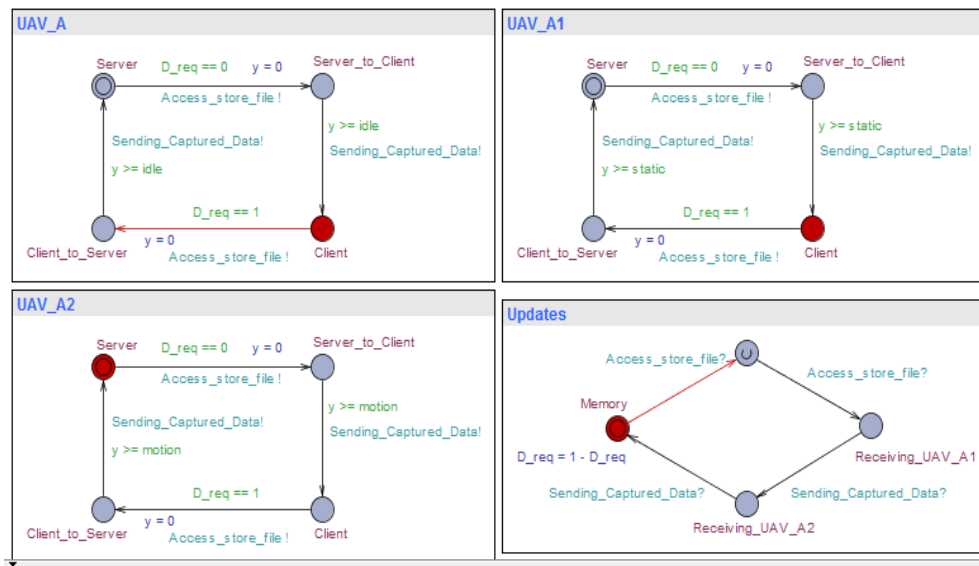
UAV_A

Server
D_req == 0
y = 0
Server_to_Client
Access_store_file !
Sending_Captured_Data!
y >= idle
y >= idle
Sending_Captured_Data!
D_req == 1
y = 0
Client_to_Server
Access_store_file !
Client

UAV_A1

Server
D_req == 0
y = 0
Server_to_Client
Access_store_file !
Sending_Captured_Data!
y >= static
y >= static
Sending_Captured_Data!
D_req == 1
y = 0
Client_to_Server
Access_store_file !
Client

UAV_A2

Server
D_req == 0
y = 0
Server_to_Client
Access_store_file !
Sending_Captured_Data!
y >= motion
y >= motion
Sending_Captured_Data!
D_req == 1
y = 0
Client_to_Server
Access_store_file !
Client

Updates

Access_store_file?
Access_store_file?
Memory
D_req = 1 - D_req
Receiving_UAV_A1
Sending_Captured_Data?
Sending_Captured_Data?
Receiving_UAV_A2